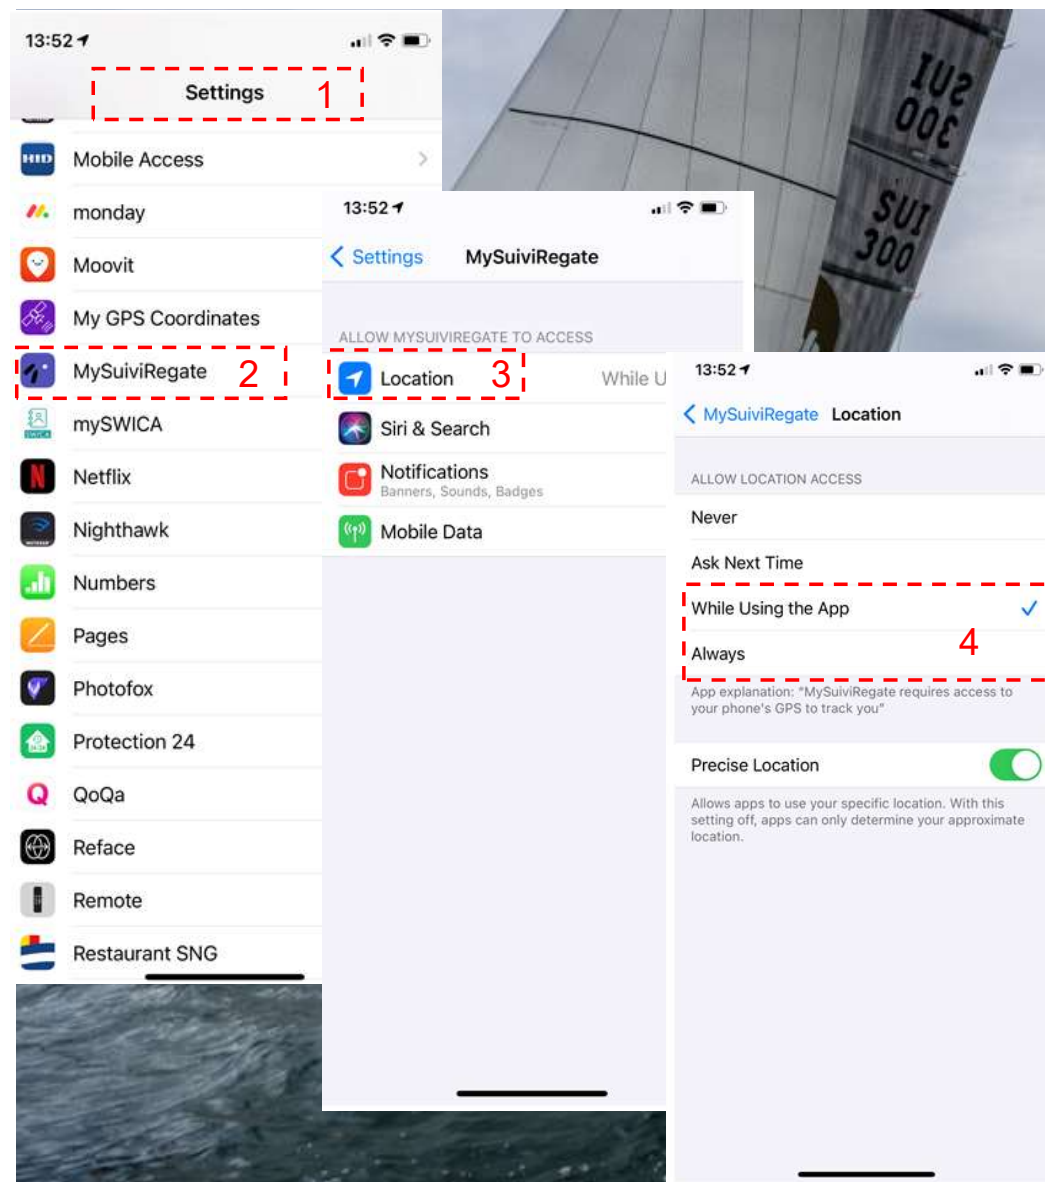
13:52

Settings 1

Mobile Access

monday

Moovit

My GPS Coordinates

MySuiviRegate 2

mySWICA

Netflix

Nighthawk

Numbers

Pages

Photofox

Protection 24

QoQa

Reface

Remote

Restaurant SNG

SUI 300

SUI 300

13:52

< Settings MySuiviRegate

ALLOW MYSUIVIREGATE TO ACCESS

Location 3 While U

Siri & Search

Notifications
Banners, Sounds, Badges

Mobile Data

13:52

< MySuiviRegate Location

ALLOW LOCATION ACCESS

Never

Ask Next Time

While Using the App ✓

Always 4

App explanation: "MySuiviRegate requires access to your phone's GPS to track you"

Precise Location

Allows apps to use your specific location. With this setting off, apps can only determine your approximate location.